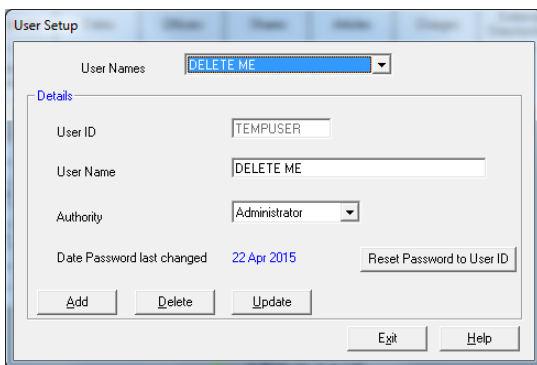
User Setup

User Names DELETE ME

Details

User ID TEMPUSER

User Name DELETE ME

Authority Administrator

Date Password last changed 22 Apr 2015

Reset Password to User ID

Add Delete Update

Exit Help